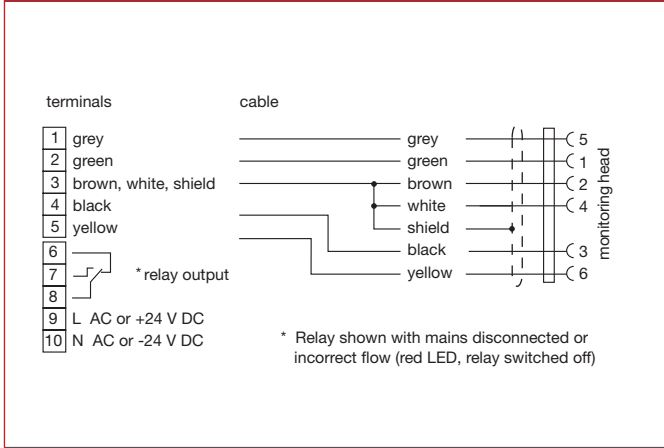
terminals

cable

1 grey
2 green
3 brown, white, shield
4 black
5 yellow
6
7
8
\*relay output
9 L AC or +24 V DC
10 N AC or -24 V DC

grey
green
brown
white
shield
black
yellow

5
1
2
4
3
6

monitoring head

\* Relay shown with mains disconnected or incorrect flow (red LED, relay switched off)